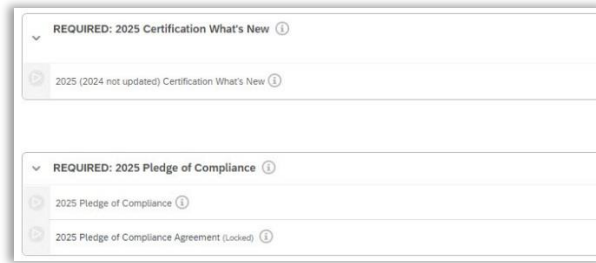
REQUIRED: 2025 Certification What's New ⓘ

2025 (2024 not updated) Certification What's New ⓘ

REQUIRED: 2025 Pledge of Compliance ⓘ

2025 Pledge of Compliance ⓘ

2025 Pledge of Compliance Agreement (Locked) ⓘ